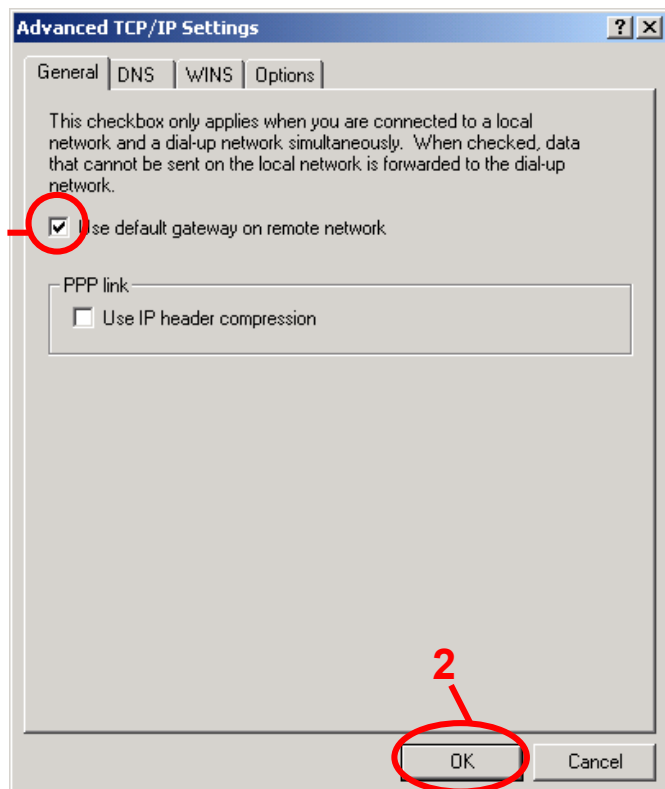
Advanced TCP/IP Settings

?
X

General
DNS
WINS
Options

This checkbox only applies when you are connected to a local network and a dial-up network simultaneously. When checked, data that cannot be sent on the local network is forwarded to the dial-up network.

Use default gateway on remote network

PPP link

Use IP header compression

2

OK
Cancel